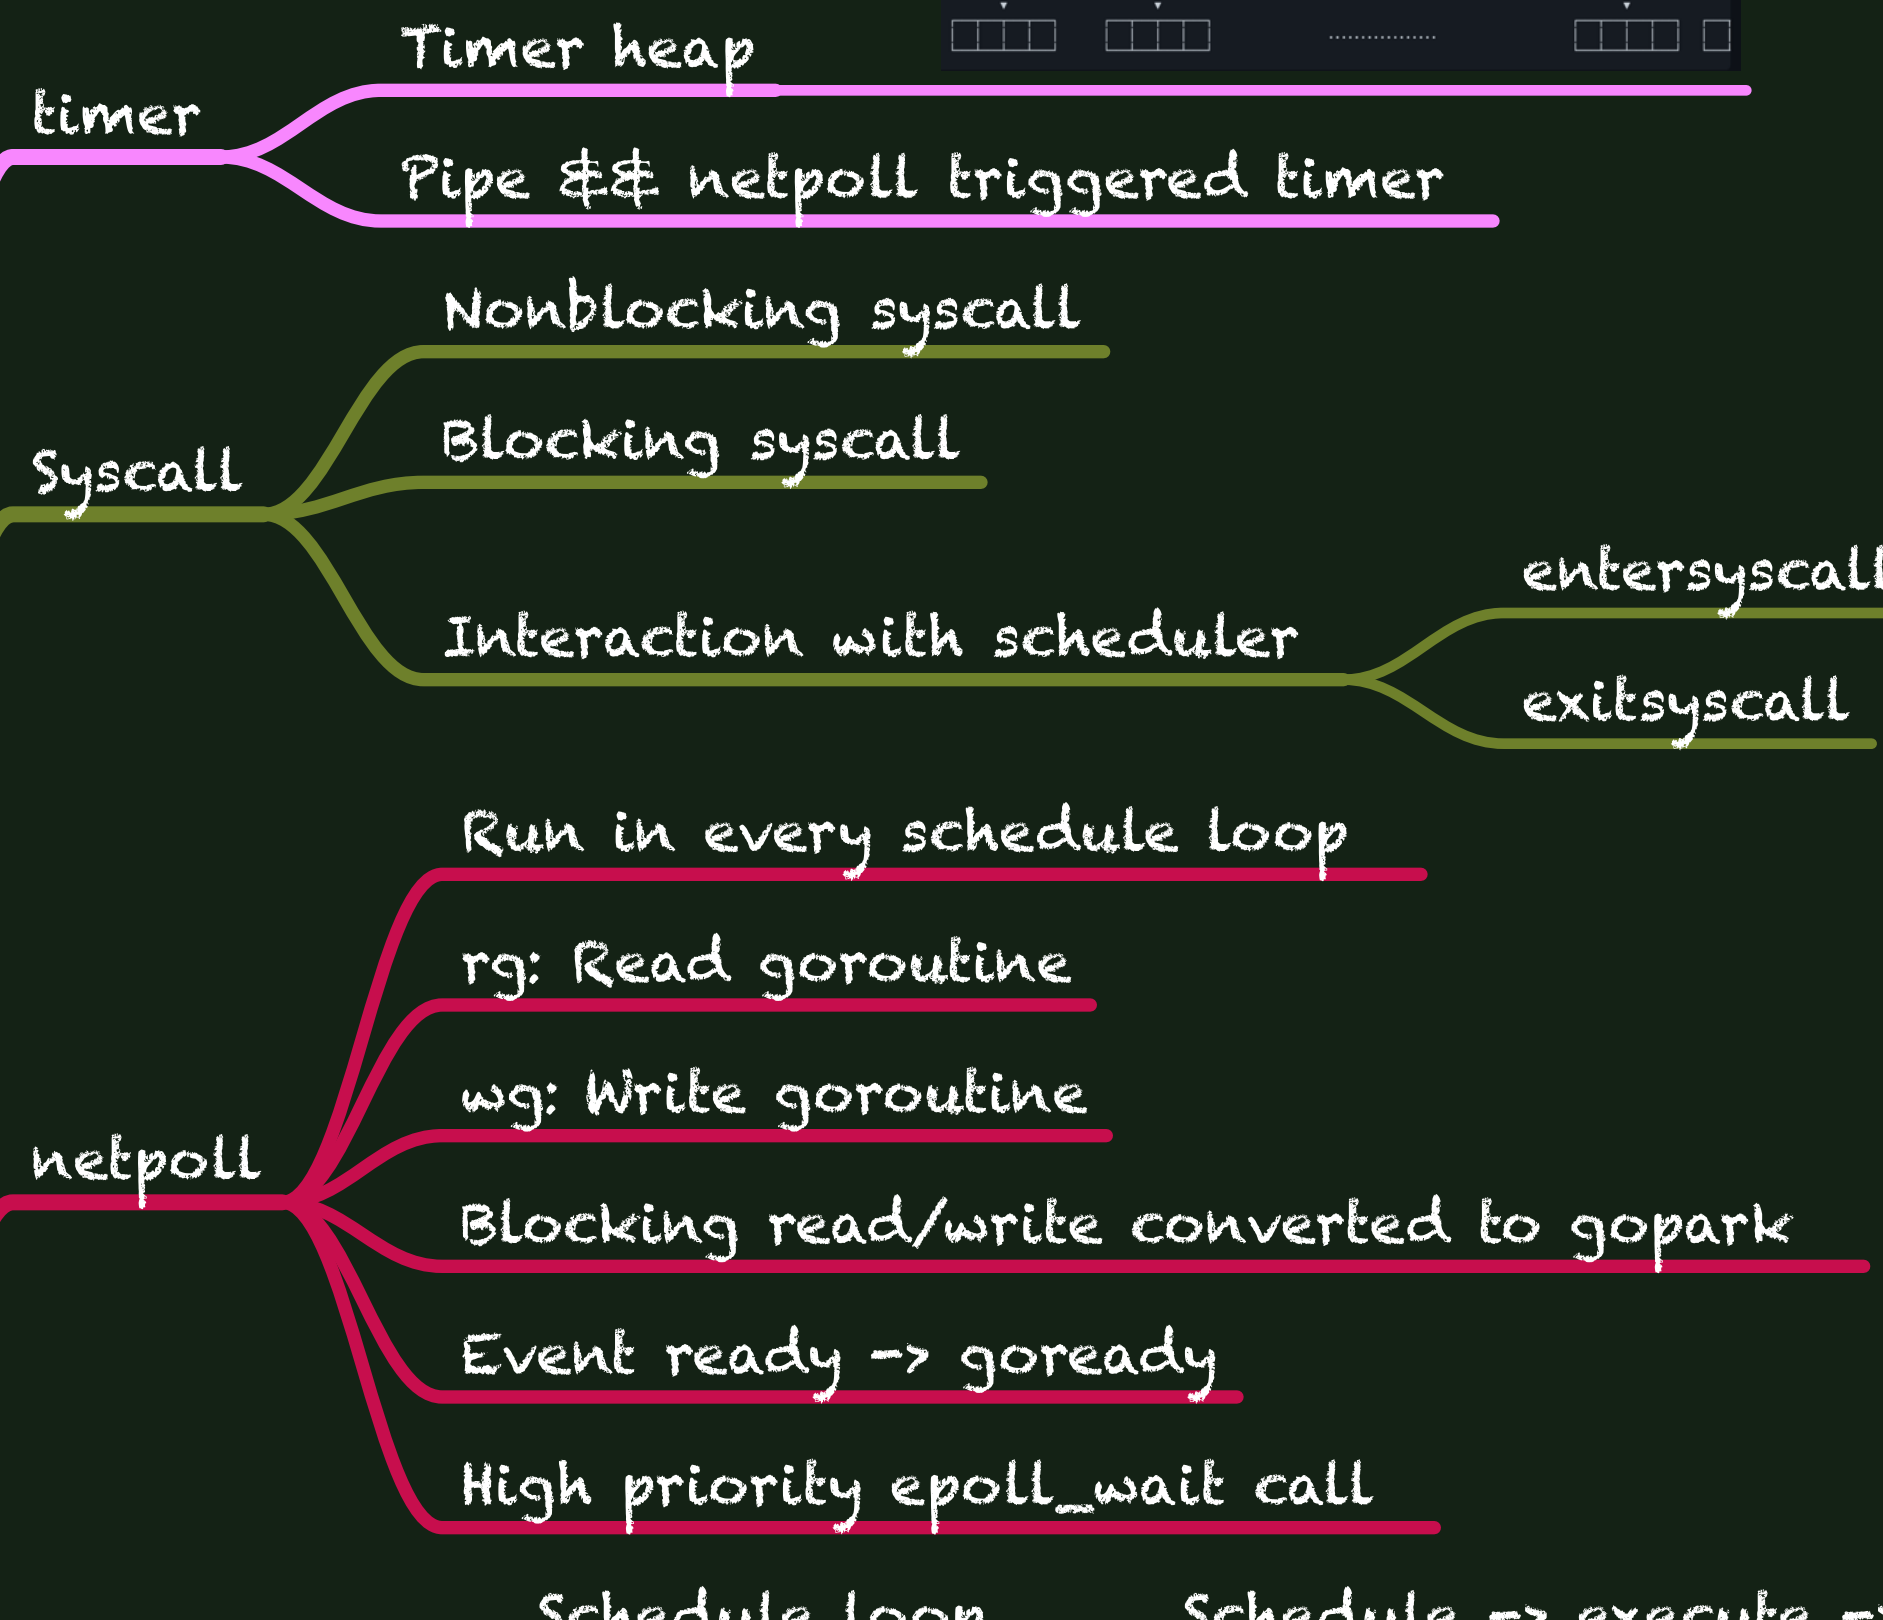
timer

Timer heap

Pipe && netpoll triggered timer

Syscall

Nonblocking syscall

Blocking syscall

Interaction with scheduler

entersyscall

exitsyscall

netpoll

Run in every schedule loop

rg: Read goroutine

wg: Write goroutine

Blocking read/write converted to gopark

Event ready -> goready

High priority epoll_wait call

Schedule loop

Schedule -> execute -> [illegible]